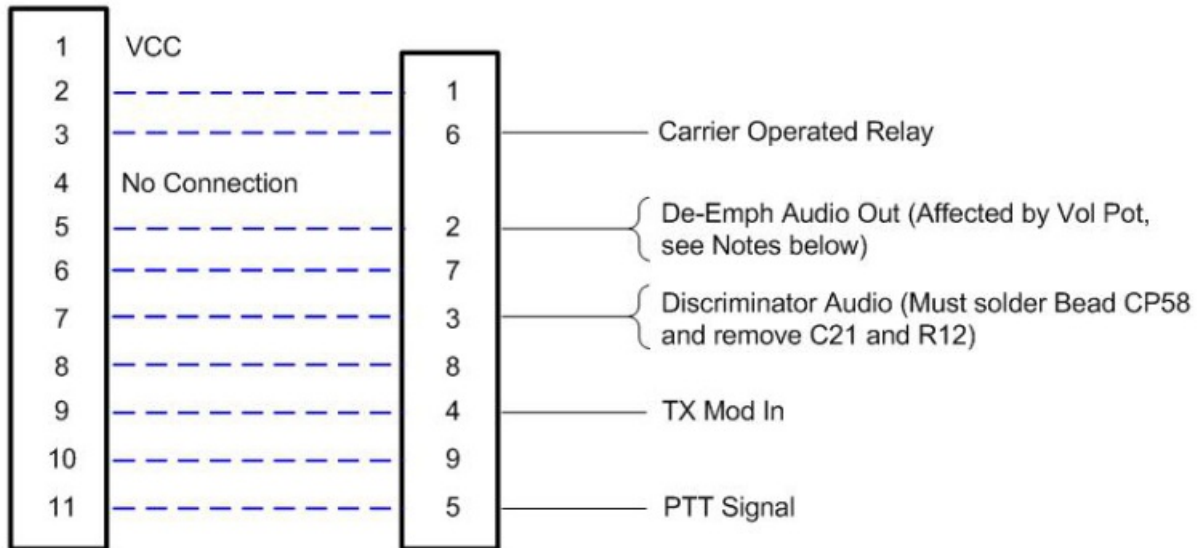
1 VCC
2 1
3 6 Carrier Operated Relay
4 No Connection
5 2 De-Emph Audio Out (Affected by Vol Pot, see Notes below)
6 7
7 3 Discriminator Audio (Must solder Bead CP58 and remove C21 and R12)
8 8
9 4 TX Mod In
10 9
11 5 PTT Signal